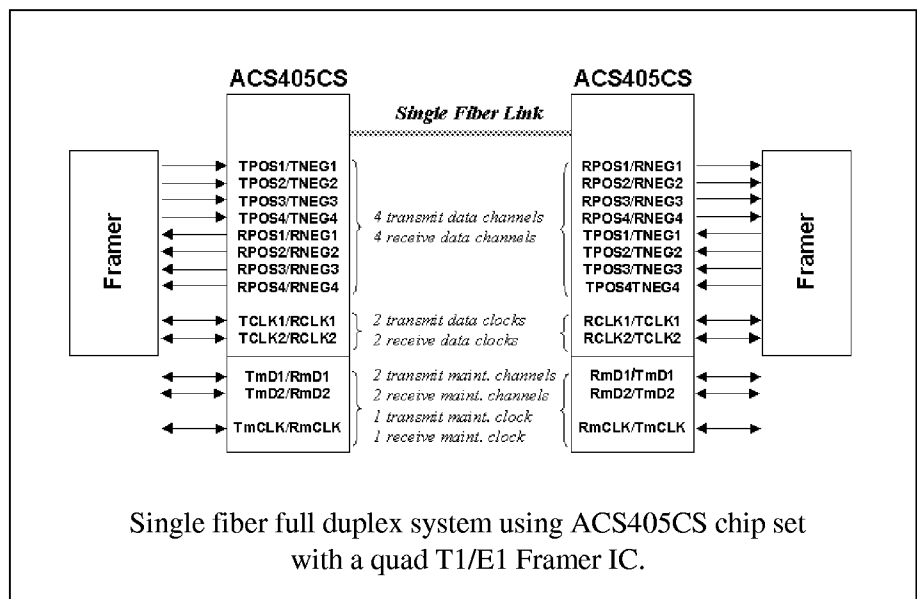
ACS405CS

ACS405CS

Single Fiber Link

Framer

TPOS1/TNEG1
TPOS2/TNEG2
TPOS3/TNEG3
TPOS4/TNEG4
RPOS1/RNEG1
RPOS2/RNEG2
RPOS3/RNEG3
RPOS4/RNEG4

4 transmit data channels
4 receive data channels

RPOS1/RNEG1
RPOS2/RNEG2
RPOS3/RNEG3
RPOS4/RNEG4
TPOS1/TNEG1
TPOS2/TNEG2
TPOS3/TNEG3
TPOS4TNEG4

Framer

TCLK1/RCLK1
TCLK2/RCLK2

2 transmit data clocks
2 receive data clocks

RCLK1/TCLK1
RCLK2/TCLK2

TmD1/RmD1
TmD2/RmD2

2 transmit maint. channels
2 receive maint. channels

RmD1/TmD1
RmD2/TmD2

TmCLK/RmCLK

1 transmit maint. clock
1 receive maint. clock

RmCLK/TmCLK

Single fiber full duplex system using ACS405CS chip set with a quad T1/E1 Framer IC.